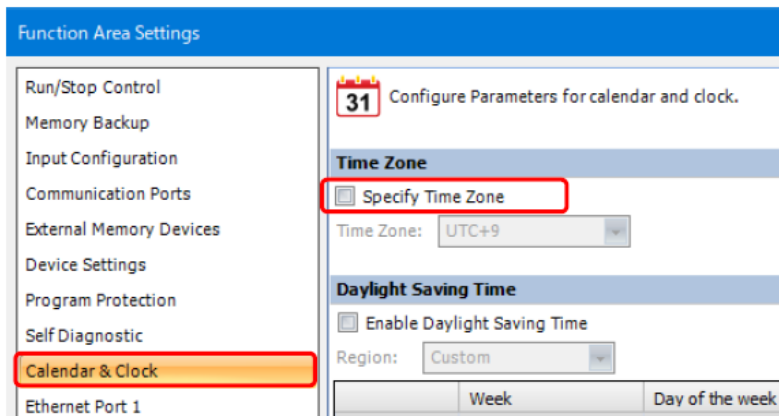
Function Area Settings

Run/Stop Control
Memory Backup
Input Configuration
Communication Ports
External Memory Devices
Device Settings
Program Protection
Self Diagnostic
Calendar & Clock
Ethernet Port 1

31 Configure Parameters for calendar and clock.

Time Zone

Specify Time Zone

Time Zone: UTC+9

Daylight Saving Time

Enable Daylight Saving Time

Region: Custom

| | Week | Day of the week |
|---|---|---|